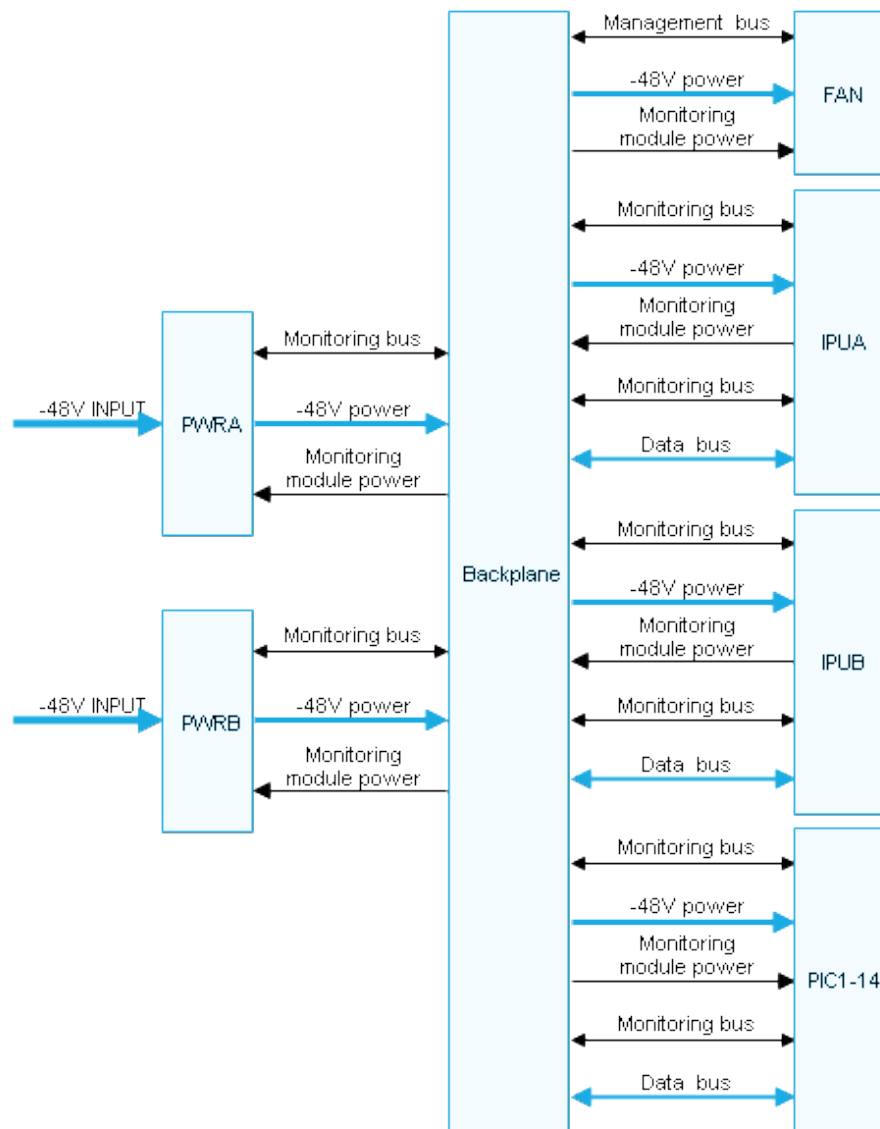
Management bus
-48V power
Monitoring module power
FAN

Monitoring bus
-48V power
Monitoring module power
Monitoring bus
Data bus
IPUA

-48V INPUT
PWRA
Monitoring bus
-48V power
Monitoring module power

Backplane

Monitoring bus
-48V power
Monitoring module power
Monitoring bus
Data bus
IPUB

-48V INPUT
PWRB
Monitoring bus
-48V power
Monitoring module power

Monitoring bus
-48V power
Monitoring module power
Monitoring bus
Data bus
PIC1-14